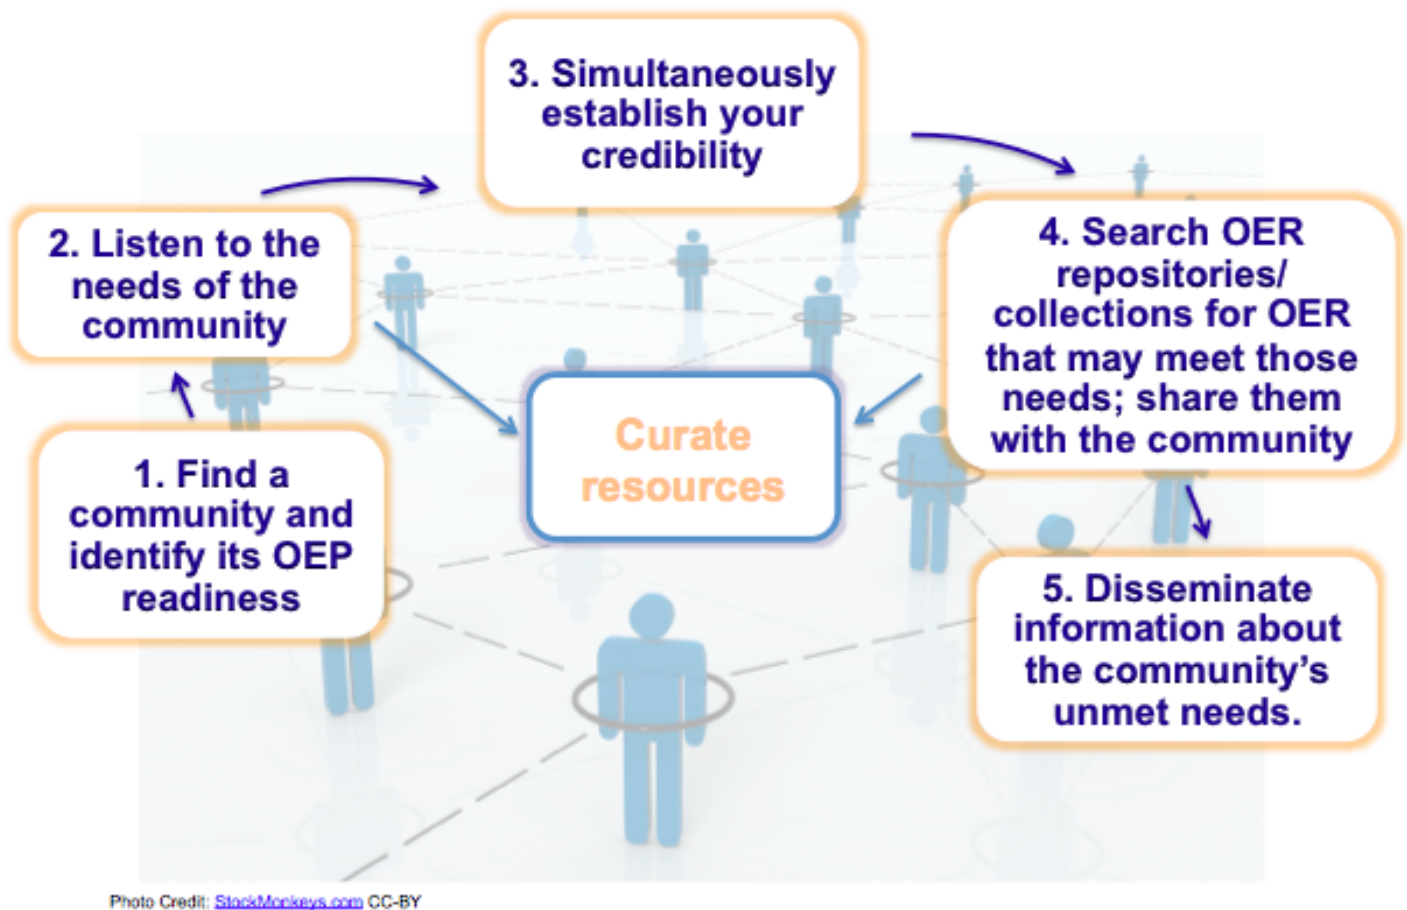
1. Find a community and identify its OEP readiness

2. Listen to the needs of the community

3. Simultaneously establish your credibility

4. Search OER repositories/ collections for OER that may meet those needs; share them with the community

5. Disseminate information about the community's unmet needs.

Curate resources

Photo Credit: StockMonkeys.com CC-BY